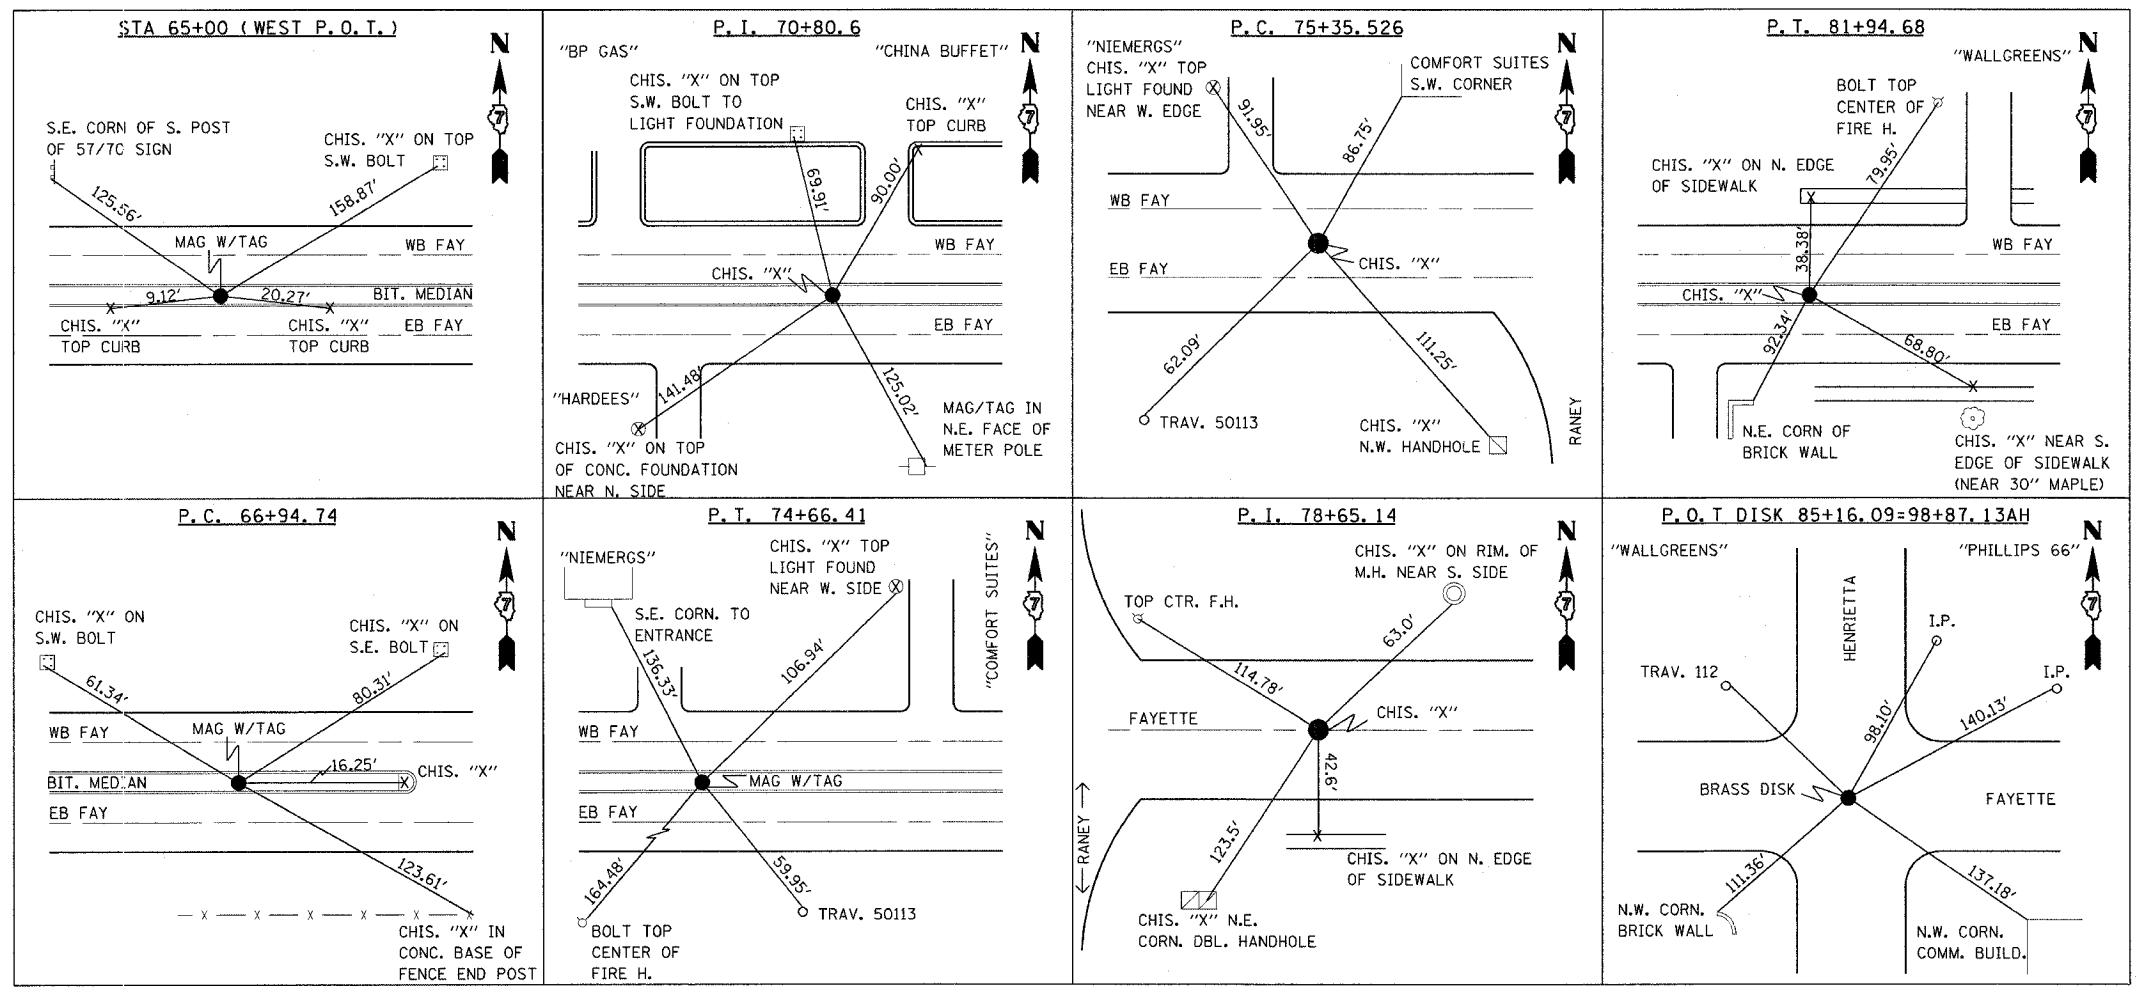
STA 65+00 (WEST P.O.T.)

N

7

S.E. CORN OF S. POST OF 57/7C SIGN

CHIS. "X" ON TOP S.W. BOLT

125.56'

158.87'

MAG W/TAG

WB FAY

9.12'

20.27'

BIT. MEDIAN

CHIS. "X" TOP CURB

CHIS. "X" TOP CURB

EB FAY

P.I. 70+80.6

"BP GAS"

"CHINA BUFFET"

N

7

CHIS. "X" ON TOP S.W. BOLT TO LIGHT FOUNDATION

CHIS. "X" TOP CURB

69.91'

90.00'

WB FAY

CHIS. "X"

EB FAY

141.48'

125.02'

"HARDEES"

MAG/TAG IN N.E. FACE OF METER POLE

CHIS. "X" ON TOP OF CONC. FOUNDATION NEAR N. SIDE

P.C. 75+35.526

"NIEMERGS" CHIS. "X" TOP LIGHT FOUND NEAR W. EDGE

COMFORT SUITES S.W. CORNER

N

7

91.95'

86.75'

WB FAY

EB FAY

CHIS. "X"

62.09'

111.25'

TRAV. 50113

CHIS. "X" N.W. HANDHOLE

RANEY

P.T. 81+94.68

"WALLGREENS"

N

7

BOLT TOP CENTER OF FIRE H.

CHIS. "X" ON N. EDGE OF SIDEWALK

79.95'

38.38'

WB FAY

CHIS. "X"

EB FAY

92.34'

68.80'

N.E. CORN OF BRICK WALL

CHIS. "X" NEAR S. EDGE OF SIDEWALK (NEAR 30" MAPLE)

P.C. 66+94.74

N

7

CHIS. "X" ON S.W. BOLT

CHIS. "X" ON S.E. BOLT

61.34'

80.31'

WB FAY

MAG W/TAG

16.25'

CHIS. "X"

BIT. MED.AN

EB FAY

123.61'

CHIS. "X" IN CONC. BASE OF FENCE END POST

P.T. 74+66.41

"NIEMERGS"

CHIS. "X" TOP LIGHT FOUND NEAR W. SIDE

"COMFORT SUITES"

N

7

S.E. CORN. TO ENTRANCE

136.33'

106.94'

WB FAY

MAG W/TAG

EB FAY

164.48'

59.95'

TRAV. 50113

BOLT TOP CENTER OF FIRE H.

P.I. 78+65.14

N

7

CHIS. "X" ON RIM. OF M.H. NEAR S. SIDE

TOP CTR. F.H.

63.0'

114.78'

FAYETTE

CHIS. "X"

42.6'

RANEY

123.5'

CHIS. "X" ON N. EDGE OF SIDEWALK

CHIS. "X" N.E. CORN. DBL. HANDHOLE

P.O.T DISK 85+16.09=98+87.13AH

"WALLGREENS"

"PHILLIPS 66"

N

7

HENRIETTA

I.P.

TRAV. 112

I.P.

98.10'

140.13'

BRASS DISK

FAYETTE

111.36'

137.18'

N.W. CORN. BRICK WALL

N.W. CORN. COMM. BUILD.